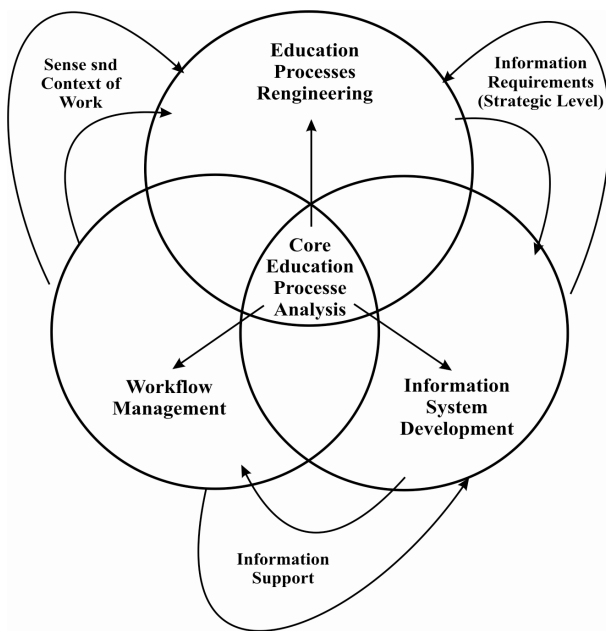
Sense snd Context of Work

Education Processes Rengineering

Information Requirements (Strategic Level)

Core Education Processe Analysis

Workflow Management

Information System Development

Information Support